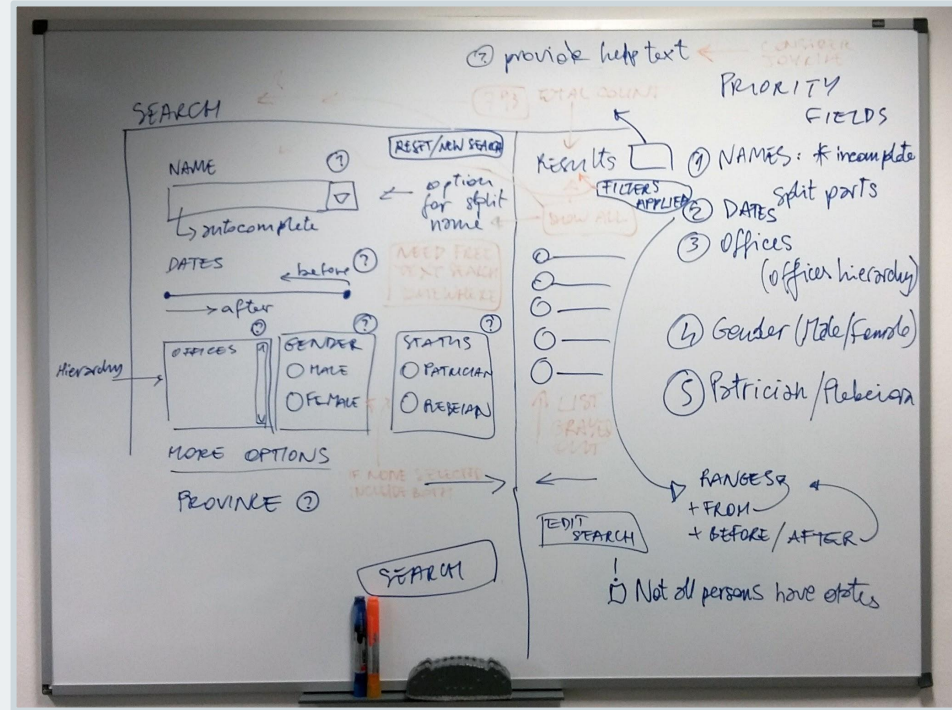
? provide help text ← CONSIDER TOUCH

PRIORITY FIELDS

SEARCH

TOTAL COUNT

RESET/NEW SEARCH

NAME ?

← option for split name

↳ autocomplete

DATES ?

← before

→ after

?

?

?

OFFICES

GENDER
○ MALE
○ FEMALE

STATUS
○ PATRICIAN
○ PLEBEIAN

Hierarchy

MORE OPTIONS

PROVINCE ?

IF NONE SELECTED INCLUDE BOTH

SEARCH

Results

FILTERS APPLIED

SHOW ALL

NEED FREE TEXT WHEN DATE UNSURE

LIST BRAGS OUT

EDIT SEARCH

① NAMES: * incomplete split parts

② DATES

③ Offices (offices hierarchy)

④ Gender (Male/Female)

⑤ Patrician/Plebeian

RANGES
+ FROM
+ BEFORE / AFTER

! Not all persons have status